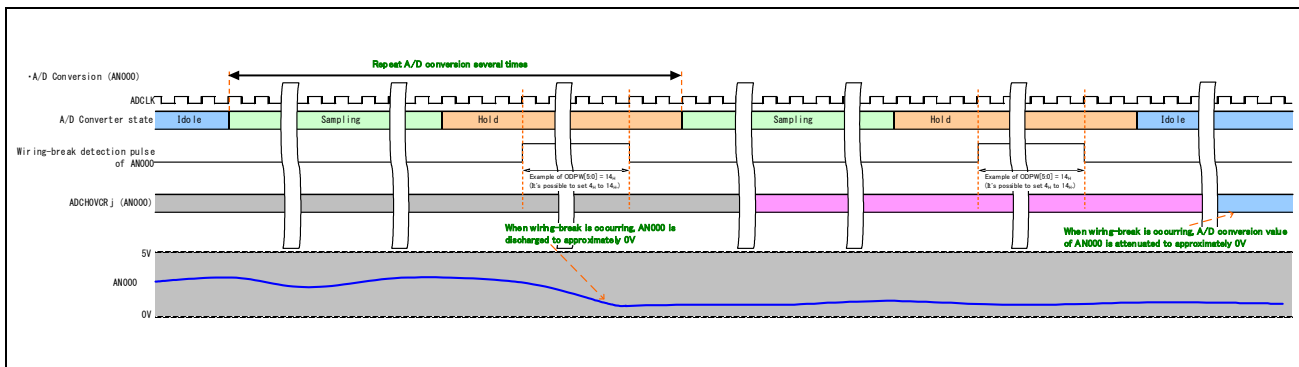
・A/D Conversion (AN000)

Repeat A/D conversion several times

ADCLK

A/D Converter state

Idole

Sampling

Hold

Sampling

Hold

Idole

Wiring-break detection pulse of AN000

Example of ODPW[5:0] = $14_H$
(It's possible to set $4_H$ to $14_H$)

Example of ODPW[5:0] = $14_H$
(It's possible to set $4_H$ to $14_H$)

ADCHOVCRj (AN000)

When wiring-break is occurring, AN000 is discharged to approximately 0V

When wiring-break is occurring, A/D conversion value of AN000 is attenuated to approximately 0V

5V

AN000

0V